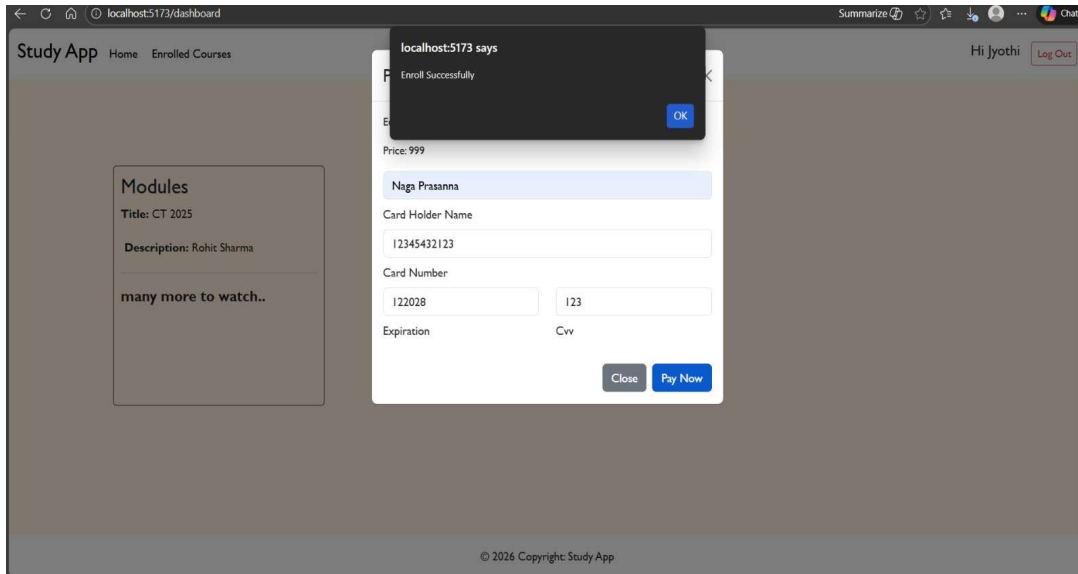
localhost:5173/dashboard

Summarize

Chat

Study App Home Enrolled Courses

Hi Jyothi Log Out

localhost:5173 says

Enroll Successfully

OK

F

E

Price: 999

Naga Prasanna

Card Holder Name

12345432123

Card Number

122028

123

Expiration

Cvv

Close Pay Now

Modules

Title: CT 2025

Description: Rohit Sharma

many more to watch..

© 2026 Copyright: Study App